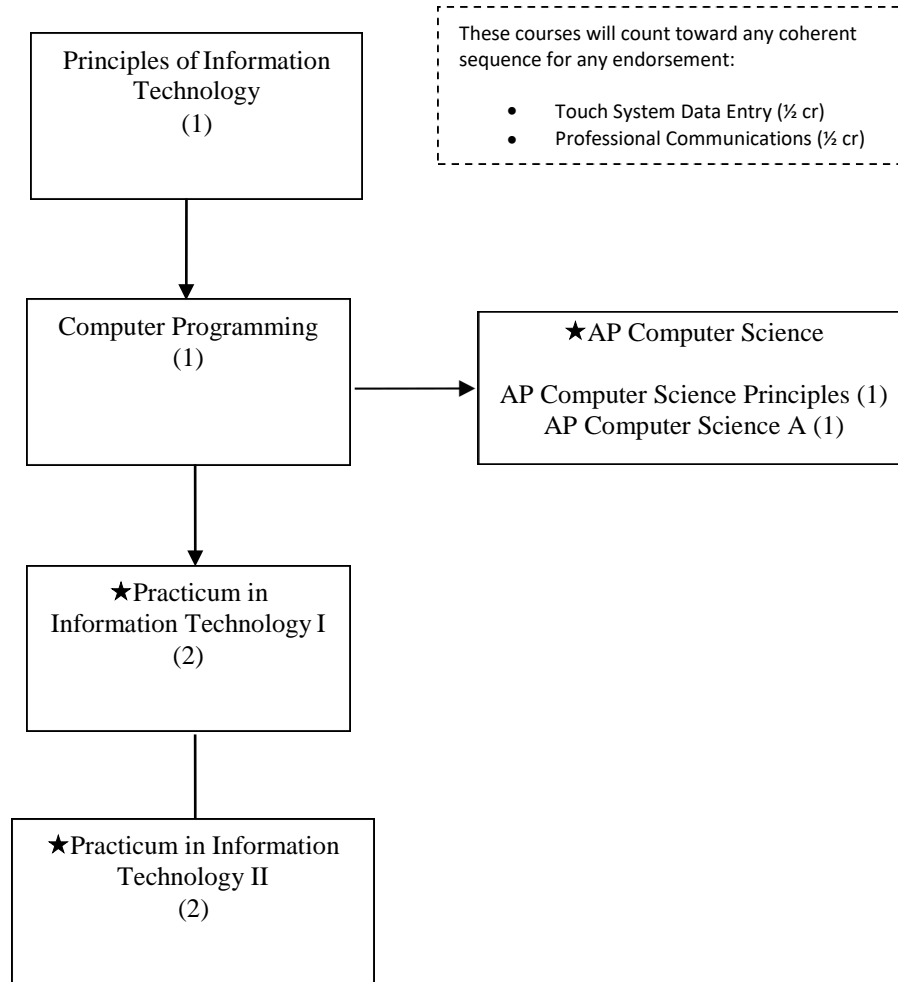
Principles of Information Technology
(1)

These courses will count toward any coherent sequence for any endorsement:

- Touch System Data Entry (½ cr)
- Professional Communications (½ cr)

Computer Programming
(1)

★AP Computer Science

AP Computer Science Principles (1)
AP Computer Science A (1)

★Practicum in Information Technology I
(2)

★Practicum in Information Technology II
(2)